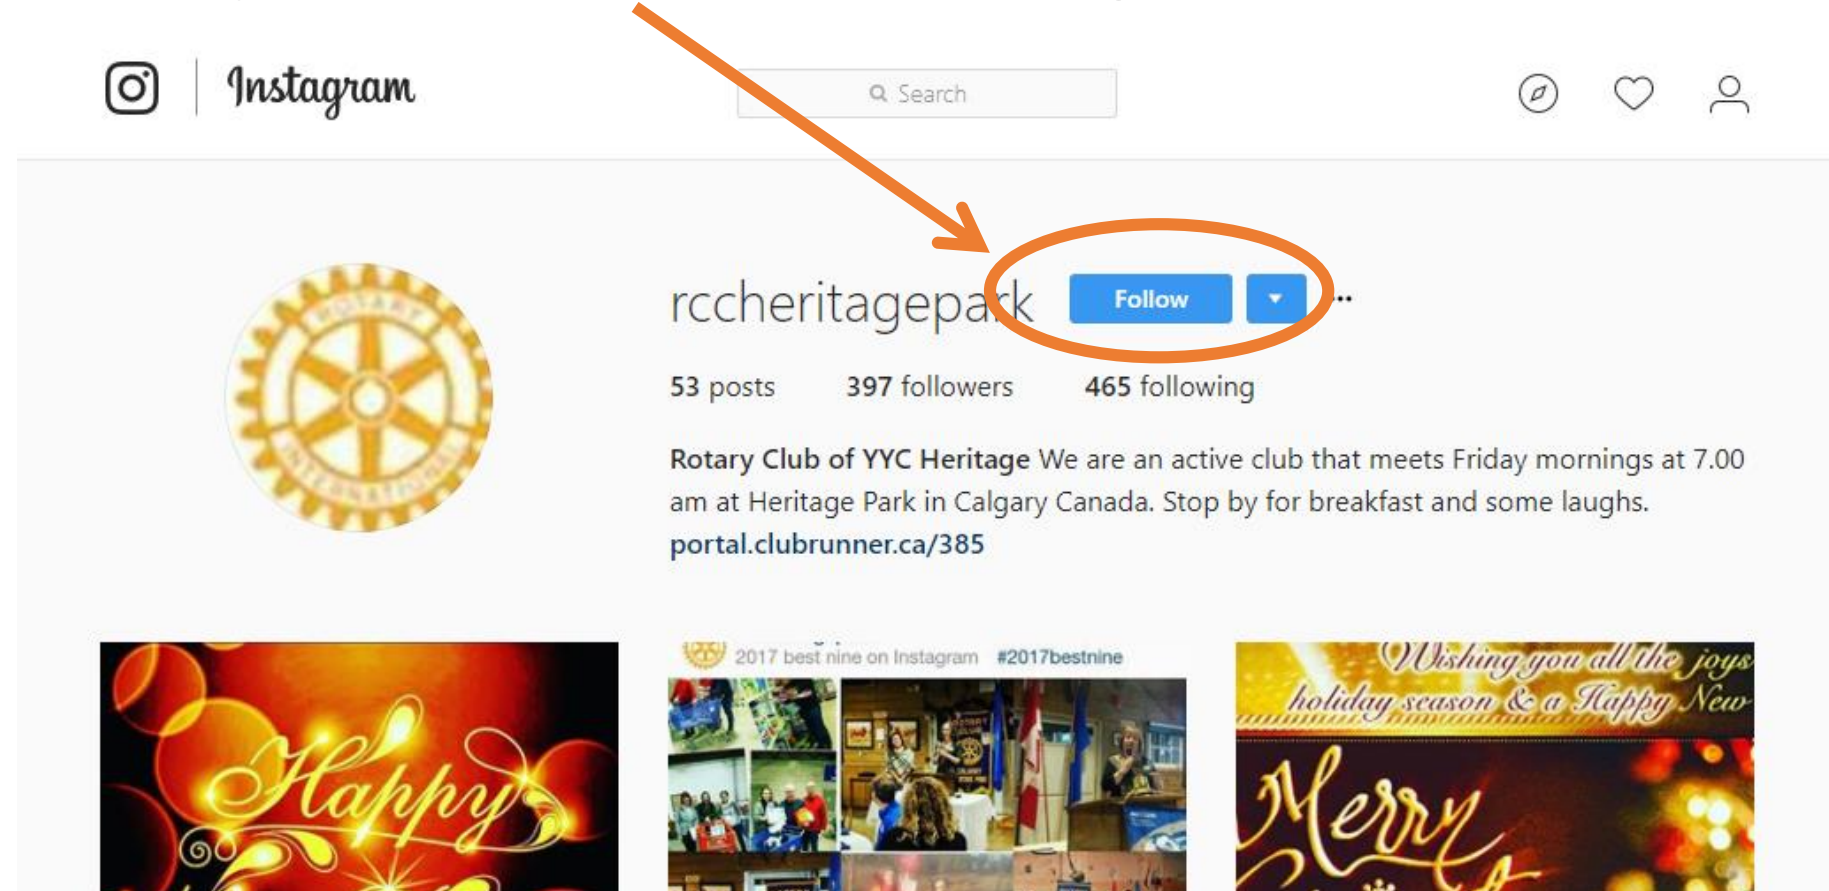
Instagram

Search

rccheritagepark Follow

53 posts 397 followers 465 following

Rotary Club of YYC Heritage We are an active club that meets Friday mornings at 7.00 am at Heritage Park in Calgary Canada. Stop by for breakfast and some laughs.
portal.clubrunner.ca/385

Happy

2017 best nine on Instagram #2017bestnine

Wishing you all the joys holiday season & a Happy New

Merry